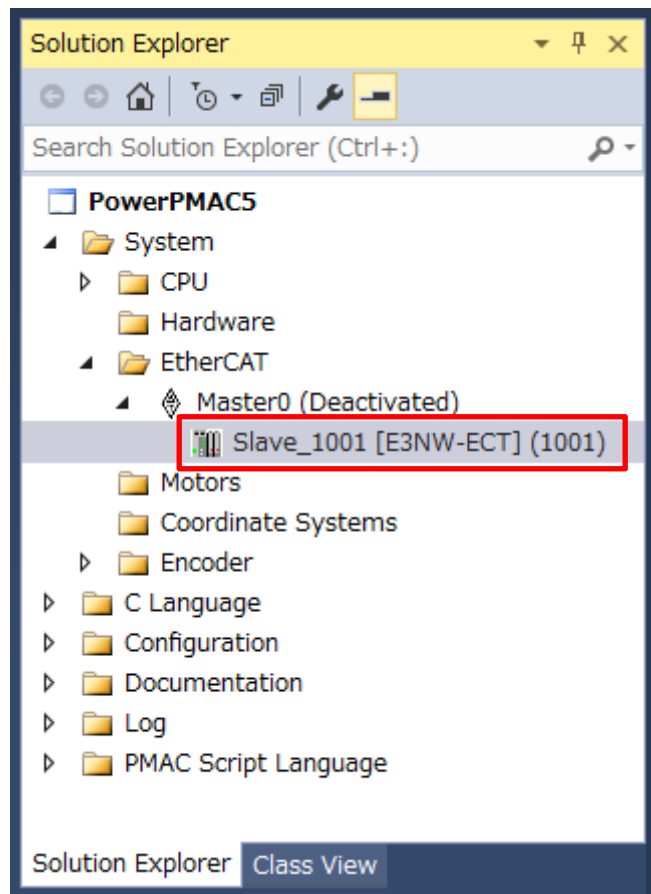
Solution Explorer

Search Solution Explorer (Ctrl+:)

PowerPMAC5
System
CPU
Hardware
EtherCAT
Master0 (Deactivated)
Slave_1001 [E3NW-ECT] (1001)
Motors
Coordinate Systems
Encoder
C Language
Configuration
Documentation
Log
PMAC Script Language

Solution Explorer
Class View